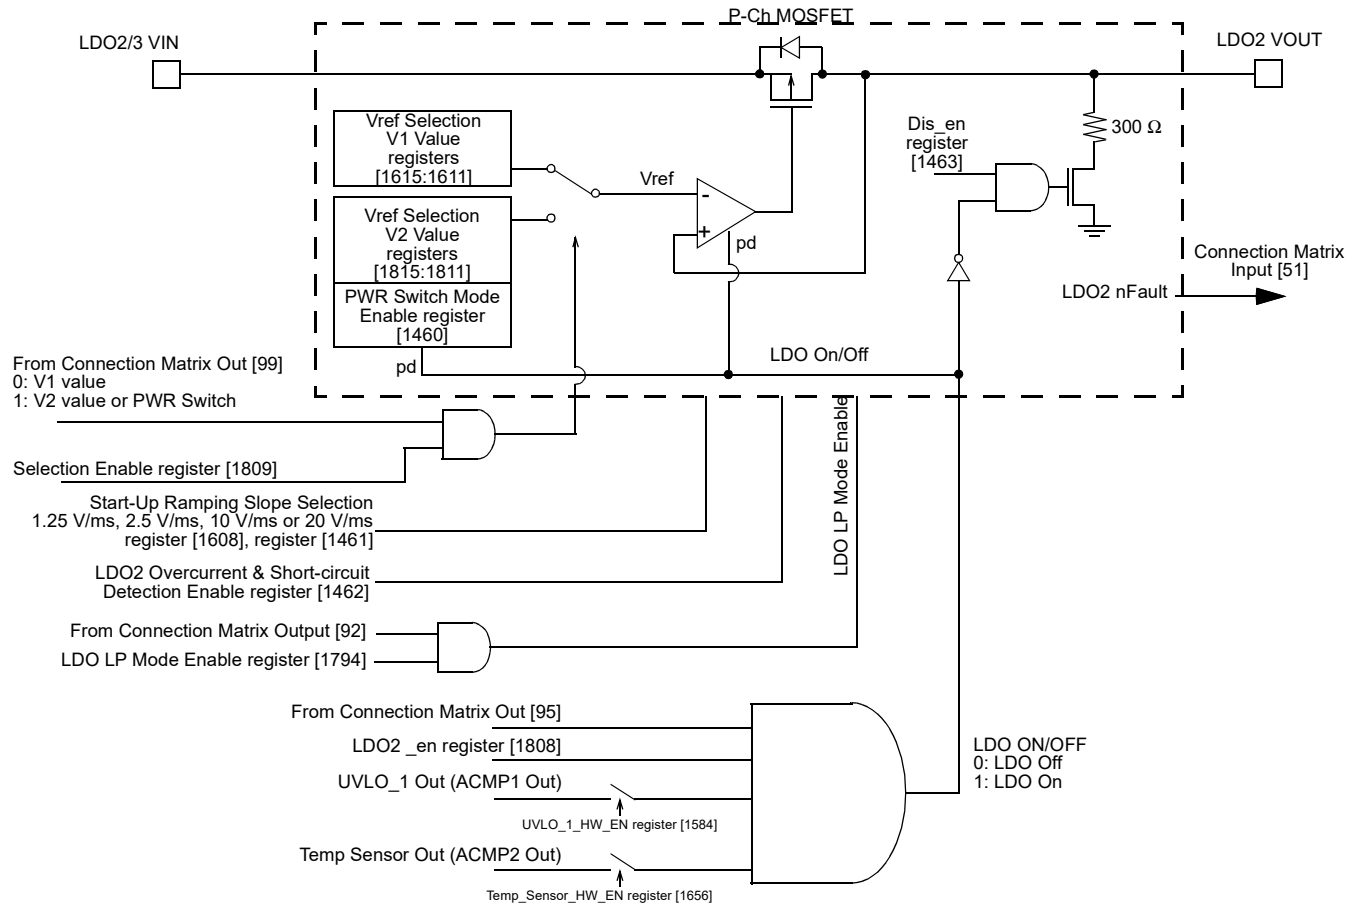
P-Ch MOSFET

LDO2/3 VIN

LDO2 VOUT

Vref Selection V1 Value registers [1615:1611]

Vref

Dis_en register [1463]

300 Ω

Vref Selection V2 Value registers [1815:1811]

PWR Switch Mode Enable register [1460]

-

+

pd

Connection Matrix Input [51]

LDO2 nFault

pd

LDO On/Off

From Connection Matrix Out [99]
0: V1 value
1: V2 value or PWR Switch

Selection Enable register [1809]

Start-Up Ramping Slope Selection
1.25 V/ms, 2.5 V/ms, 10 V/ms or 20 V/ms
register [1608], register [1461]

LDO2 Overcurrent & Short-circuit Detection Enable register [1462]

LDO LP Mode Enable

From Connection Matrix Output [92]

LDO LP Mode Enable register [1794]

From Connection Matrix Out [95]

LDO2 _en register [1808]

UVLO_1 Out (ACMP1 Out)

UVLO_1_HW_EN register [1584]

Temp Sensor Out (ACMP2 Out)

Temp_Sensor_HW_EN register [1656]

LDO ON/OFF
0: LDO Off
1: LDO On